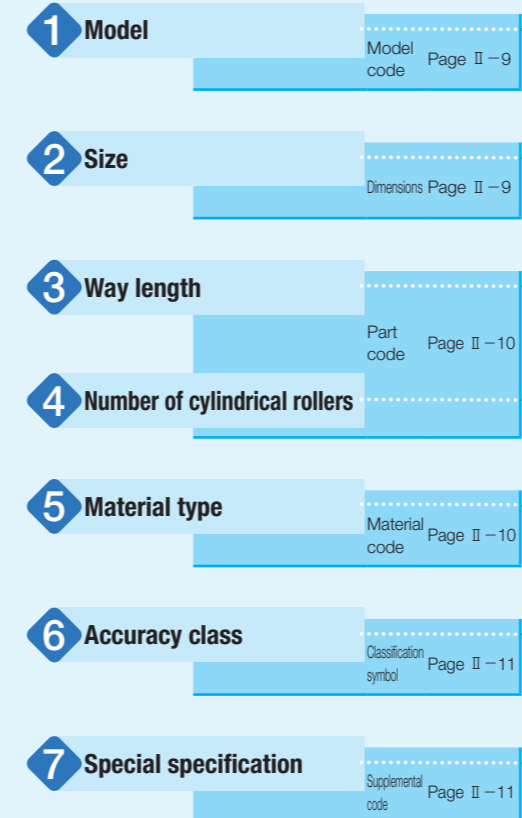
1 Model

Model code Page Ⅱ－9

2 Size

Dimensions Page Ⅱ－9

3 Way length

Part code Page Ⅱ－10

4 Number of cylindrical rollers

5 Material type

Material code Page Ⅱ－10

6 Accuracy class

Classification symbol Page Ⅱ－11

7 Special specification

Supplemental code Page Ⅱ－11